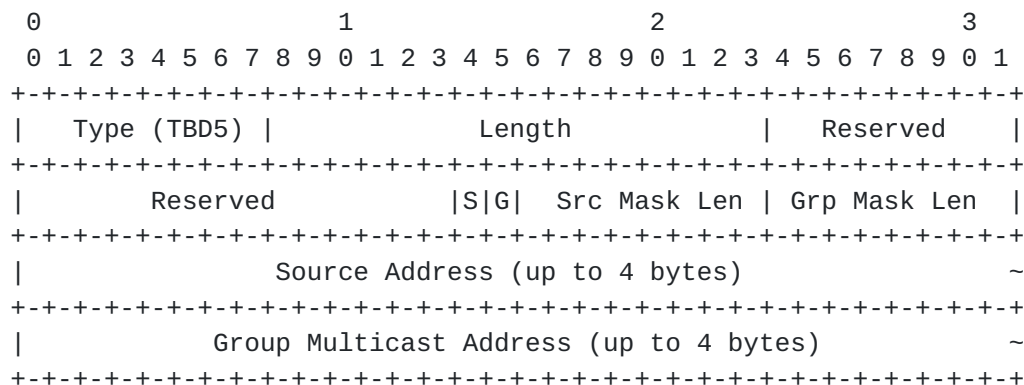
0                   1                   2                   3
 0 1 2 3 4 5 6 7 8 9 0 1 2 3 4 5 6 7 8 9 0 1 2 3 4 5 6 7 8 9 0 1
+-+-+-+-+-+-+-+-+-+-+-+-+-+-+-+-+-+-+-+-+-+-+-+-+-+-+-+-+-+-+-+-+
|  Type (TBD5)  |             Length            |   Reserved    |
+-+-+-+-+-+-+-+-+-+-+-+-+-+-+-+-+-+-+-+-+-+-+-+-+-+-+-+-+-+-+-+-+
|         Reserved          |S|G|  Src Mask Len | Grp Mask Len  |
+-+-+-+-+-+-+-+-+-+-+-+-+-+-+-+-+-+-+-+-+-+-+-+-+-+-+-+-+-+-+-+-+
|                Source Address (up to 4 bytes)                 ~
+-+-+-+-+-+-+-+-+-+-+-+-+-+-+-+-+-+-+-+-+-+-+-+-+-+-+-+-+-+-+-+-+
|            Group Multicast Address (up to 4 bytes)            ~
+-+-+-+-+-+-+-+-+-+-+-+-+-+-+-+-+-+-+-+-+-+-+-+-+-+-+-+-+-+-+-+-+